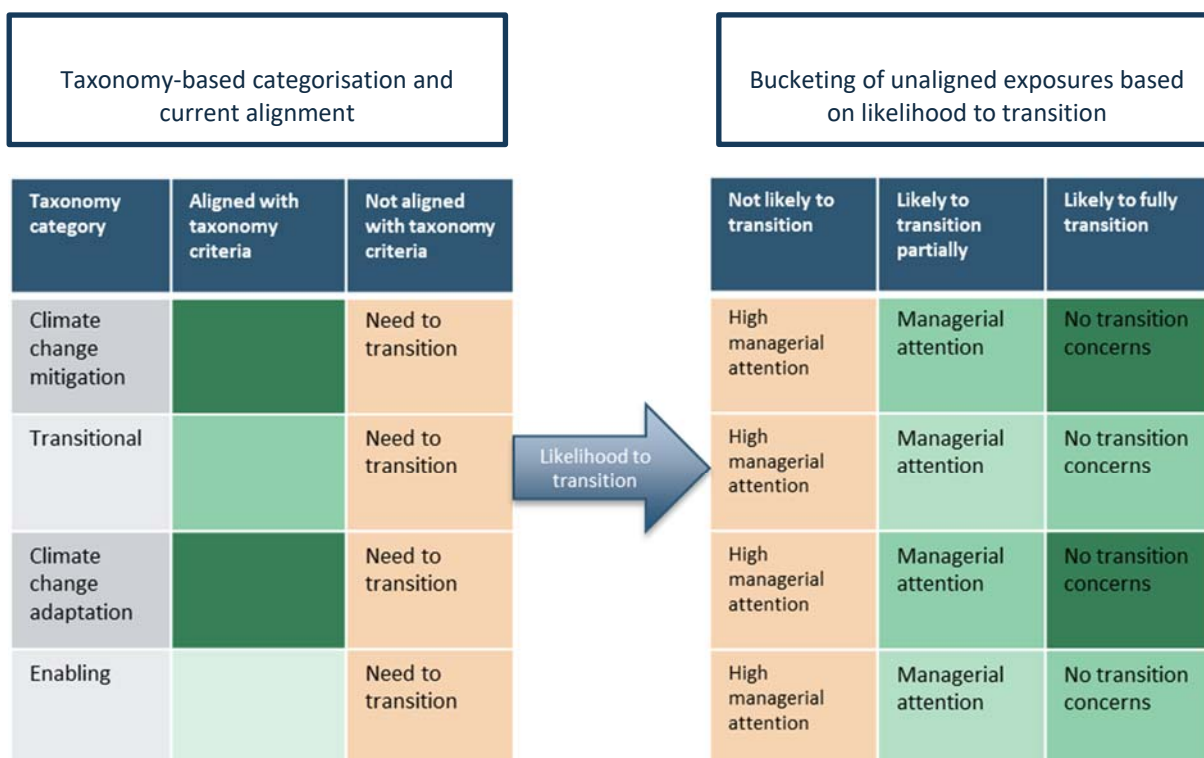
Taxonomy-based categorisation and current alignment

| Taxonomy category | Aligned with taxonomy criteria | Not aligned with taxonomy criteria |
|---|---|---|
| Climate change mitigation | | Need to transition |
| Transitional | | Need to transition |
| Climate change adaptation | | Need to transition |
| Enabling | | Need to transition |

Likelihood to transition

Bucketing of unaligned exposures based on likelihood to transition

| Not likely to transition | Likely to transition partially | Likely to fully transition |
|---|---|---|
| High managerial attention | Managerial attention | No transition concerns |
| High managerial attention | Managerial attention | No transition concerns |
| High managerial attention | Managerial attention | No transition concerns |
| High managerial attention | Managerial attention | No transition concerns |